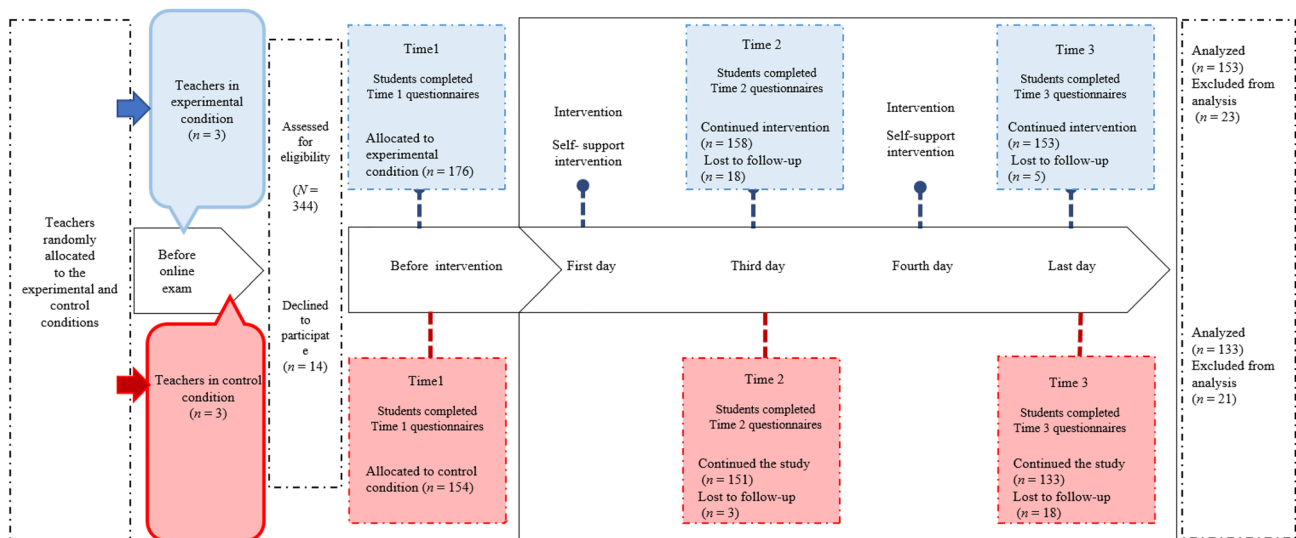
Teachers randomly allocated to the experimental and control conditions

Teachers in experimental condition
($n = 3$)

Before online exam

Teachers in control condition
($n = 3$)

Assessed for eligibility
($N = 344$)

Declined to participate
($n = 14$)

Time1
Students completed Time 1 questionnaires
Allocated to experimental condition ($n = 176$)

Intervention
Self- support intervention

Time 2
Students completed Time 2 questionnaires
Continued intervention ($n = 158$)
Lost to follow-up ($n = 18$)

Intervention
Self-support intervention

Time 3
Students completed Time 3 questionnaires
Continued intervention ($n = 153$)
Lost to follow-up ($n = 5$)

Before intervention

First day

Third day

Fourth day

Last day

Time1
Students completed Time 1 questionnaires
Allocated to control condition ($n = 154$)

Time 2
Students completed Time 2 questionnaires
Continued the study ($n = 151$)
Lost to follow-up ($n = 3$)

Time 3
Students completed Time 3 questionnaires
Continued the study ($n = 133$)
Lost to follow-up ($n = 18$)

Analyzed ($n = 153$)
Excluded from analysis ($n = 23$)

Analyzed ($n = 133$)
Excluded from analysis ($n = 21$)